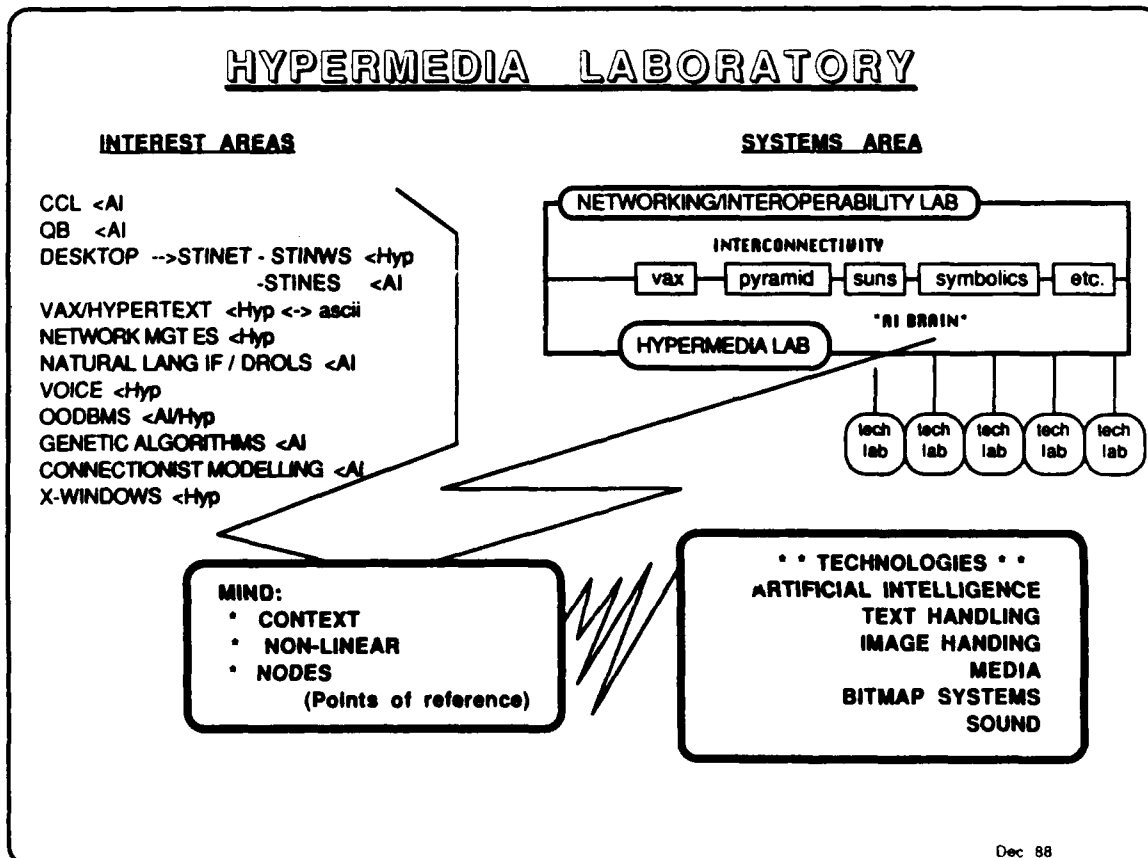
HYPERMEDIA LABORATORY

INTEREST AREAS

CCL <AI
QB <AI
DESKTOP -->STINET - STINWS <Hyp
-STINES <AI
VAX/HYPERTEXT <Hyp <-> ascii
NETWORK MGT ES <Hyp
NATURAL LANG IF / DROLS <AI
VOICE <Hyp
OODBMS <AI/Hyp
GENETIC ALGORITHMS <AI
CONNECTIONIST MODELLING <AI
X-WINDOWS <Hyp

SYSTEMS AREA

NETWORKING/INTEROPERABILITY LAB

INTERCONNECTIVITY

vax
pyramid
suns
symbolics
etc.

"AI BRAIN"

HYPERMEDIA LAB

tech lab
tech lab
tech lab
tech lab
tech lab

MIND:
* CONTEXT
* NON-LINEAR
* NODES
(Points of reference)

* * TECHNOLOGIES * *
ARTIFICIAL INTELLIGENCE
TEXT HANDLING
IMAGE HANDING
MEDIA
BITMAP SYSTEMS
SOUND

Dec 88